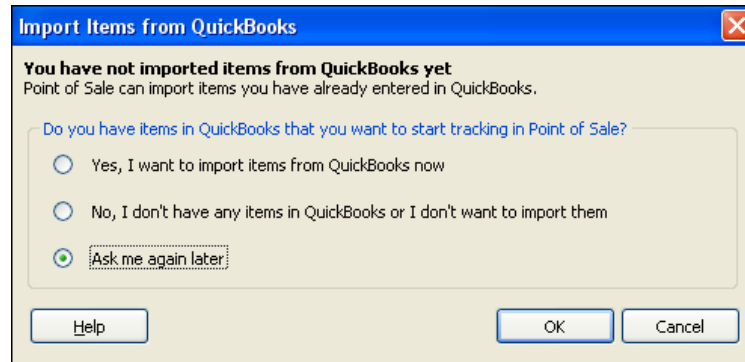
Import Items from QuickBooks

You have not imported items from QuickBooks yet
Point of Sale can import items you have already entered in QuickBooks.

Do you have items in QuickBooks that you want to start tracking in Point of Sale?

Yes, I want to import items from QuickBooks now

No, I don't have any items in QuickBooks or I don't want to import them

Ask me again later

Help

OK

Cancel